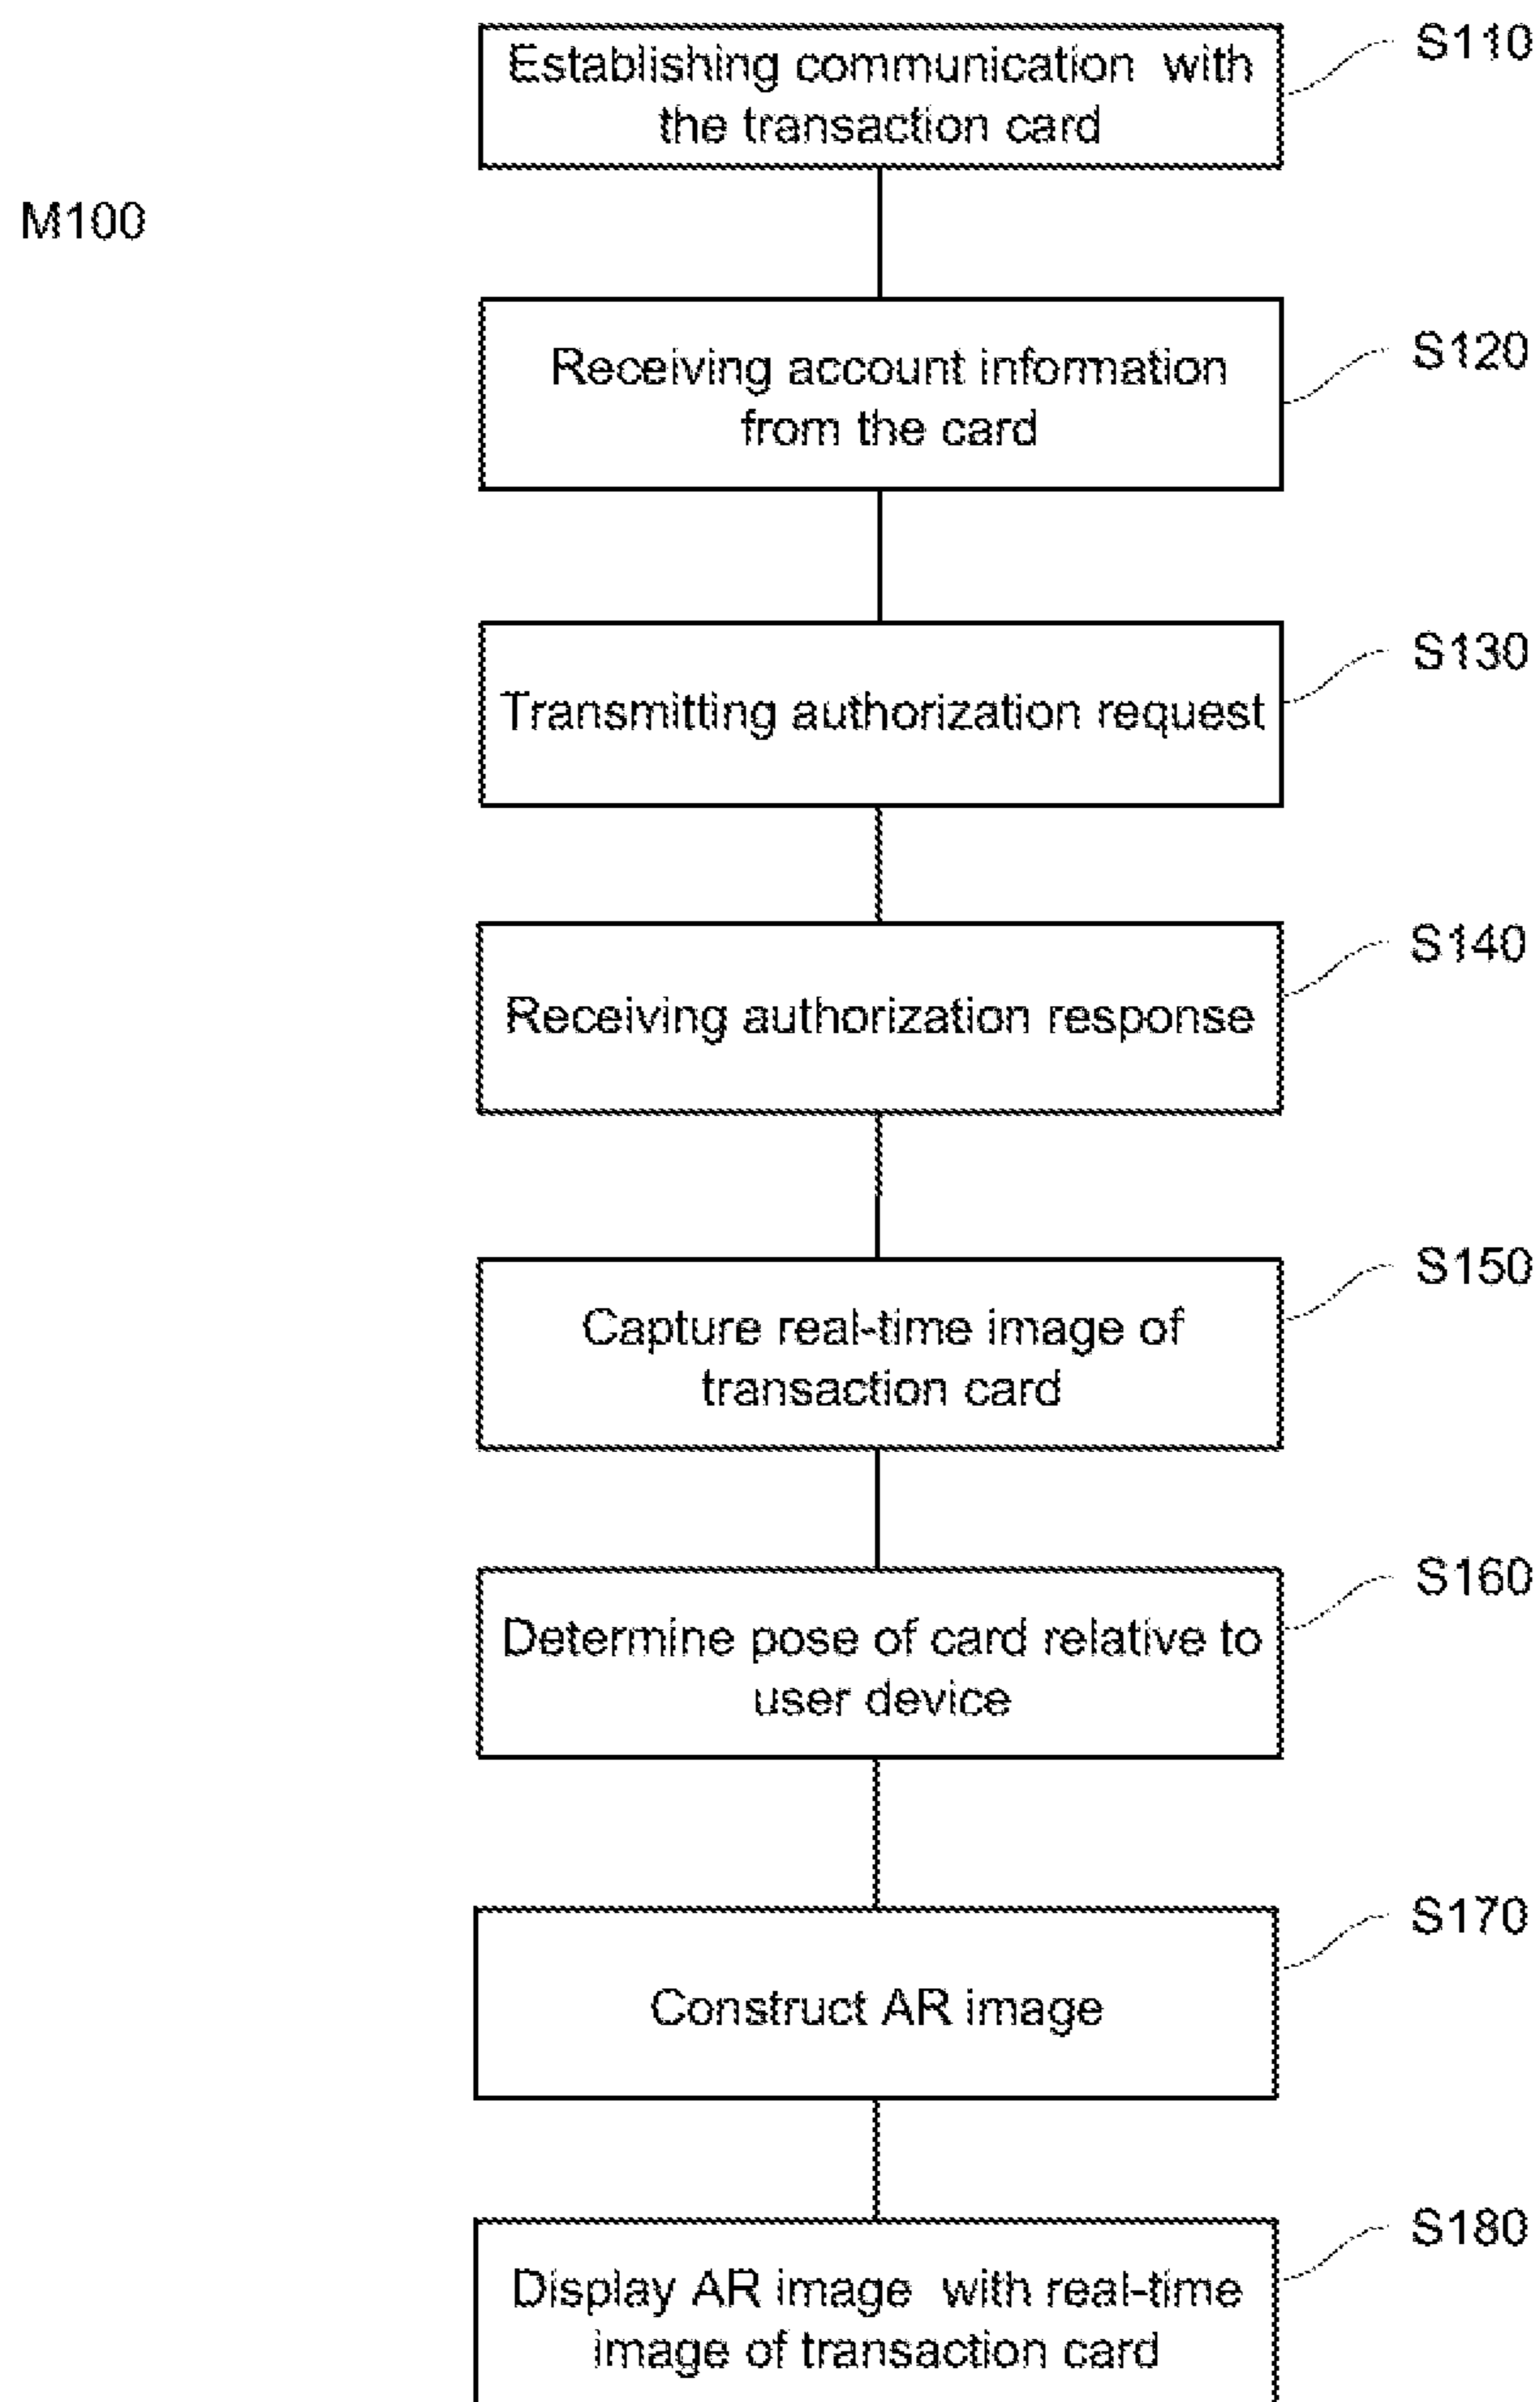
M100

Establishing communication with the transaction card

S110

Receiving account information from the card

S120

Transmitting authorization request

S130

Receiving authorization response

S140

Capture real-time image of transaction card

S150

Determine pose of card relative to user device

S160

Construct AR image

S170

Display AR image with real-time image of transaction card

S180